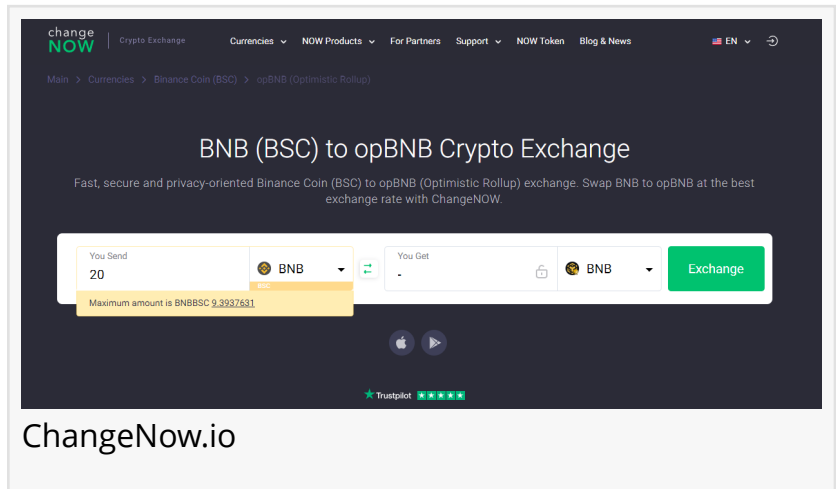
change NOW | Crypto Exchange

Currencies NOW Products For Partners Support NOW Token Blog & News EN

Main > Currencies > Binance Coin (BSC) > opBNB (Optimistic Rollup)

BNB (BSC) to opBNB Crypto Exchange

Fast, secure and privacy-oriented Binance Coin (BSC) to opBNB (Optimistic Rollup) exchange. Swap BNB to opBNB at the best exchange rate with ChangeNOW.

You Send
20
BNB
BSC
Maximum amount is BNBBSC 9.3937631

You Get
-
BNB

Exchange

Trustpilot

ChangeNow.io